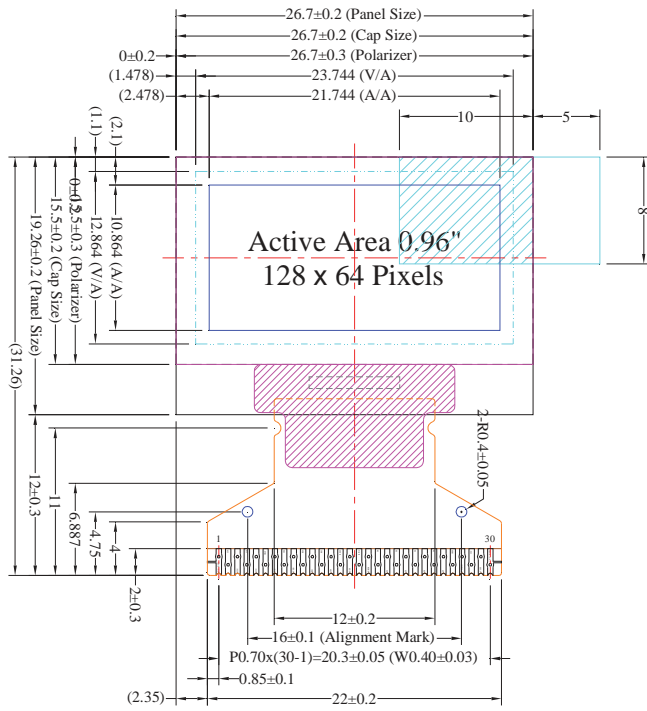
26.7±0.2 (Panel Size)
26.7±0.2 (Cap Size)
0±0.2
26.7±0.3 (Polarizer)
(1.478)
23.744 (V/A)
(2.478)
21.744 (A/A)
10
5
(1.1)
(2.1)
8
0±0.2
0±0.5
10.864 (A/A)
12.864 (V/A)
15.5±0.3 (Polarizer)
15.5±0.2 (Cap Size)
19.26±0.2 (Panel Size)
(31.26)
Active Area 0.96"
128 x 64 Pixels
2-R0.4±0.05
12±0.3
11
6.887
4.75
4
2±0.3
1
30
12±0.2
16±0.1 (Alignment Mark)
P0.70x(30-1)=20.3±0.05 (W0.40±0.03)
0.85±0.1
(2.35)
22±0.2